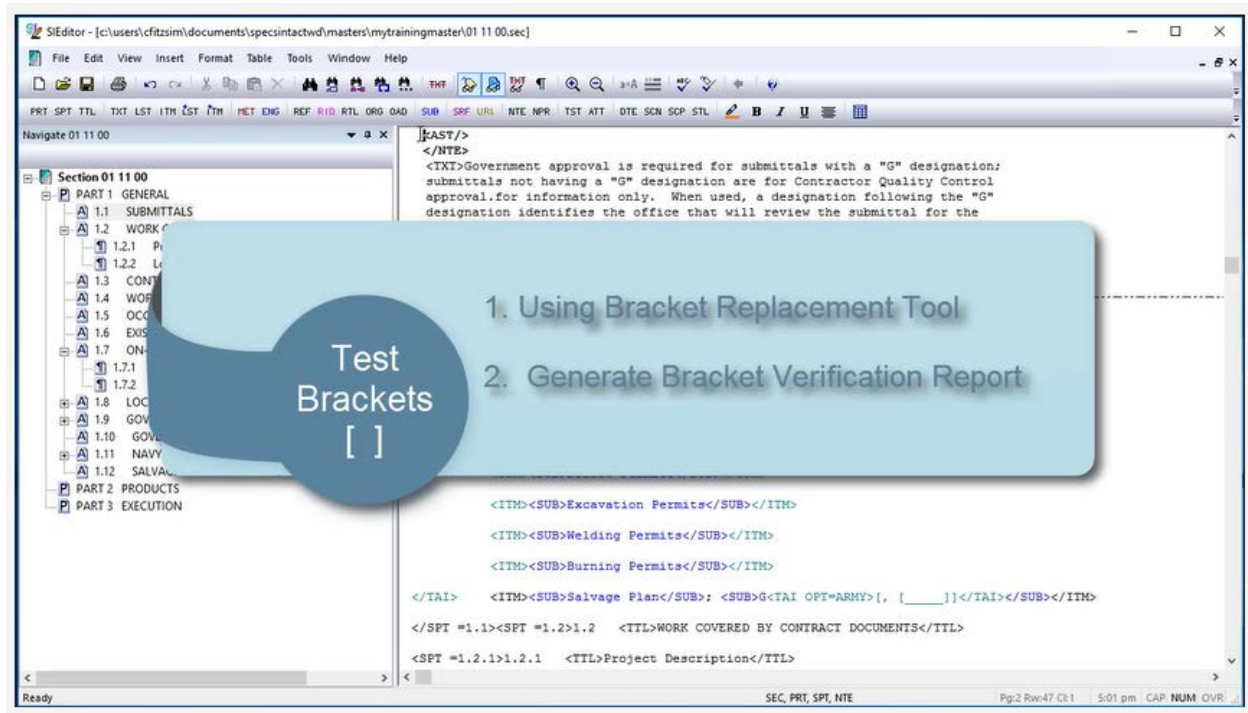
SIEditor - [c:\users\cfitzsim\documents\specsintactwd\masters\mytrainingmaster\01 11 00.sec]

File Edit View Insert Format Table Tools Window Help

PRT SPT TTL TXT LST ITM LST ITM MET ENG REF RID RTL ORG OAD SUB SRF URL NTE NPR TST ATT DTE SCN SCP STL B I U

Navigate 01 11 00

Section 01 11 00
PART 1 GENERAL
1.1 SUBMITTALS
1.2 WORK C
1.2.1 P
1.2.2 L
1.3 CONT
1.4 WOR
1.5 OCC
1.6 EXIS
1.7 ON-
1.7.1
1.7.2
1.8 LOC
1.9 GOV
1.10 GOV
1.11 NAVY
1.12 SALVA
PART 2 PRODUCTS
PART 3 EXECUTION

<AST/>
</NTE>
<TXT>Government approval is required for submittals with a "G" designation; submittals not having a "G" designation are for Contractor Quality Control approval.for information only. When used, a designation following the "G" designation identifies the office that will review the submittal for the

Test Brackets [ ]

1. Using Bracket Replacement Tool

2. Generate Bracket Verification Report

<ITM><SUB>Excavation Permits</SUB></ITM>

<ITM><SUB>Welding Permits</SUB></ITM>

<ITM><SUB>Burning Permits</SUB></ITM>

</TAI> <ITM><SUB>Salvage Plan</SUB>; <SUB>G<TAI OPT=ARMY>[, [_____]]</TAI></SUB></ITM>

</SPT =1.1><SPT =1.2>1.2 <TTL>WORK COVERED BY CONTRACT DOCUMENTS</TTL>

<SPT =1.2.1>1.2.1 <TTL>Project Description</TTL>

Ready

SEC, PRT, SPT, NTE

Pg:2 Rw:47 Cl:1 5:01 pm CAP NUM OVR